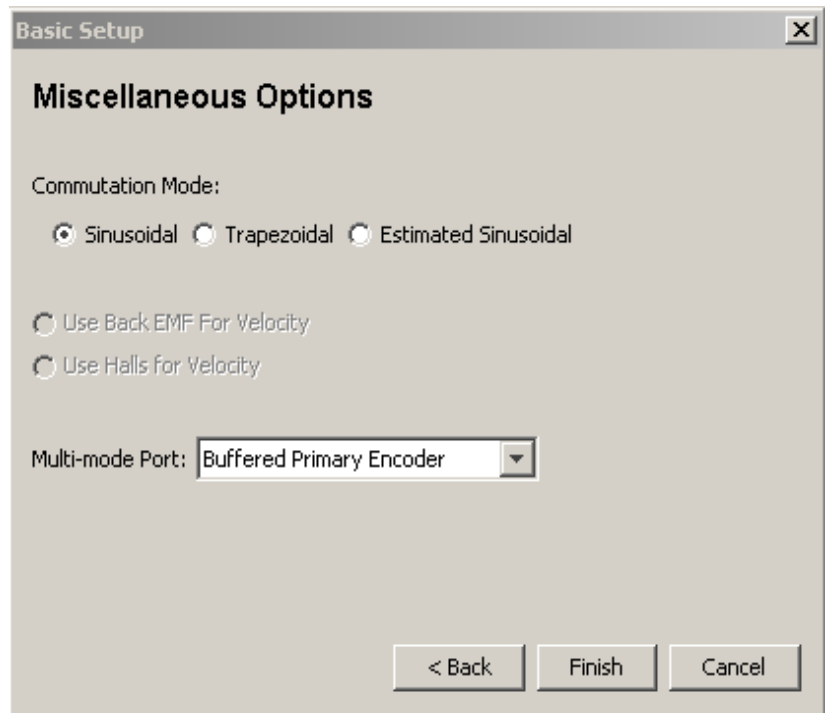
Basic Setup

Miscellaneous Options

Commutation Mode:

Sinusoidal Trapezoidal Estimated Sinusoidal

Use Back EMF For Velocity

Use Halls for Velocity

Multi-mode Port: Buffered Primary Encoder

< Back Finish Cancel